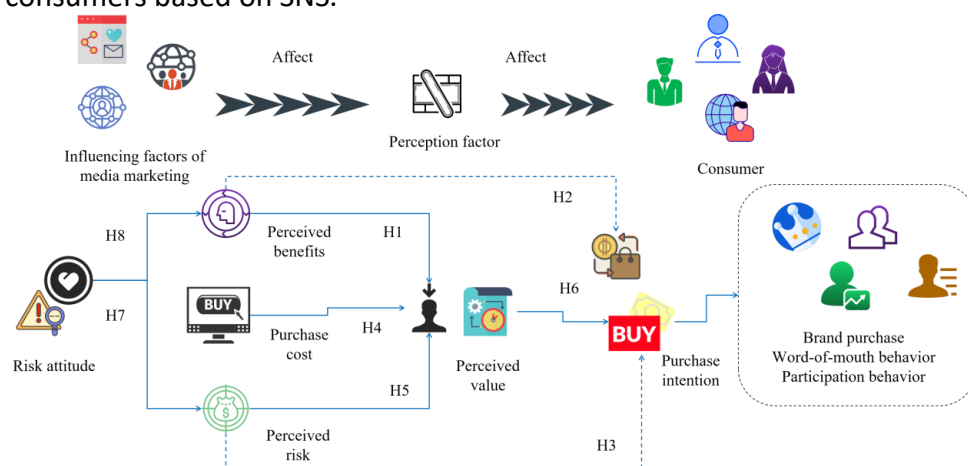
consumers based on SNS.

Affect

Affect

Influencing factors of media marketing

Perception factor

Consumer

H2

H8

Perceived benefits

H1

BUY

H6

Risk attitude

H7

Purchase cost

H4

Perceived value

BUY

Purchase intention

Brand purchase
Word-of-mouth behavior
Participation behavior

H5

Perceived risk

H3